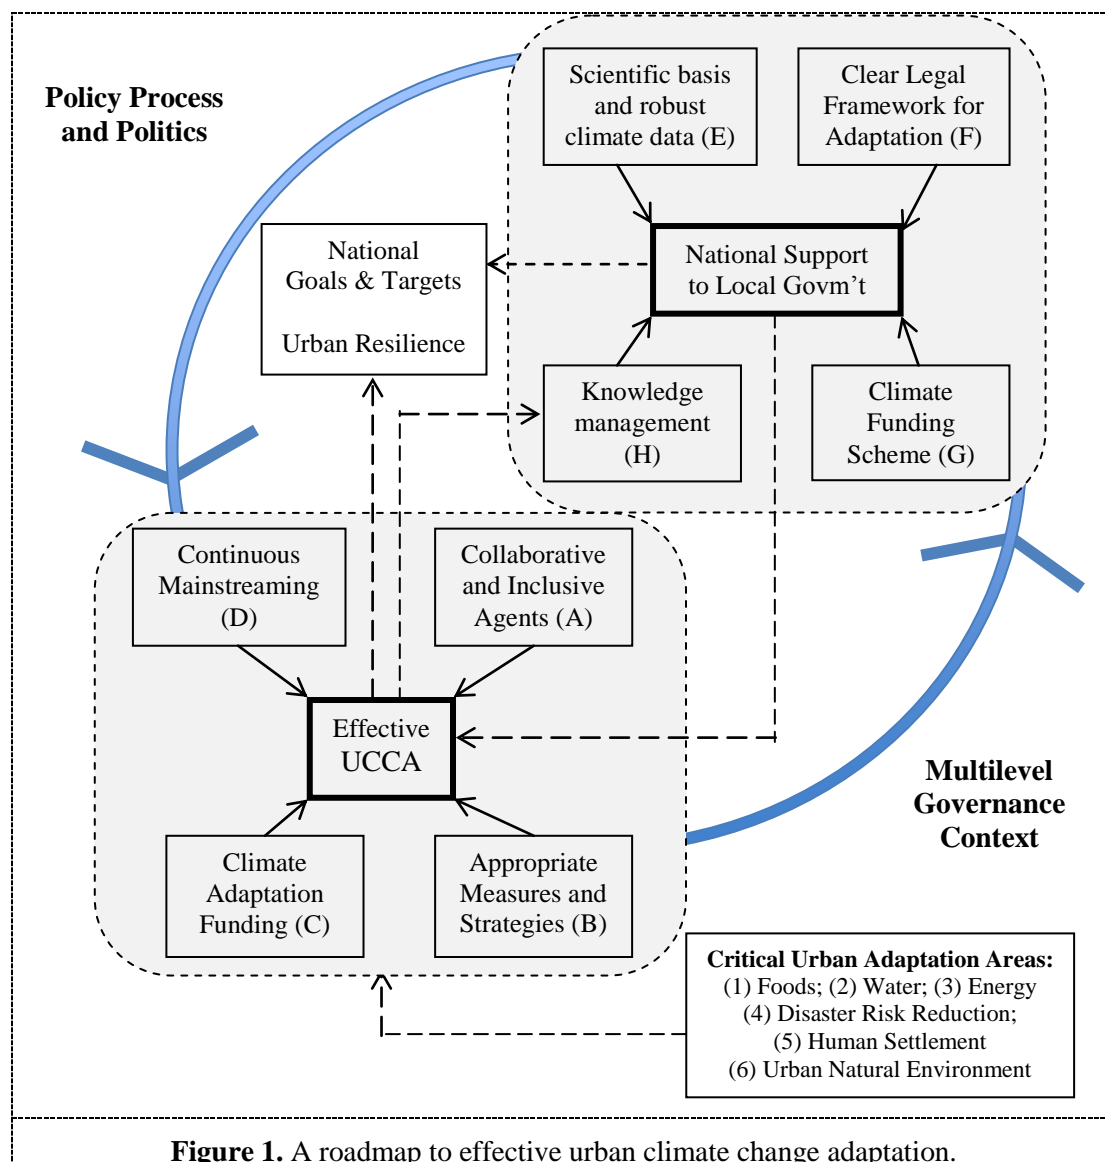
Policy Process and Politics

Scientific basis and robust climate data (E)

Clear Legal Framework for Adaptation (F)

National Goals & Targets

Urban Resilience

National Support to Local Govm't

Knowledge management (H)

Climate Funding Scheme (G)

Continuous Mainstreaming (D)

Collaborative and Inclusive Agents (A)

Effective UCCA

Multilevel Governance Context

Climate Adaptation Funding (C)

Appropriate Measures and Strategies (B)

Critical Urban Adaptation Areas:
(1) Foods; (2) Water; (3) Energy
(4) Disaster Risk Reduction;
(5) Human Settlement
(6) Urban Natural Environment

Figure 1. A roadmap to effective urban climate change adaptation.